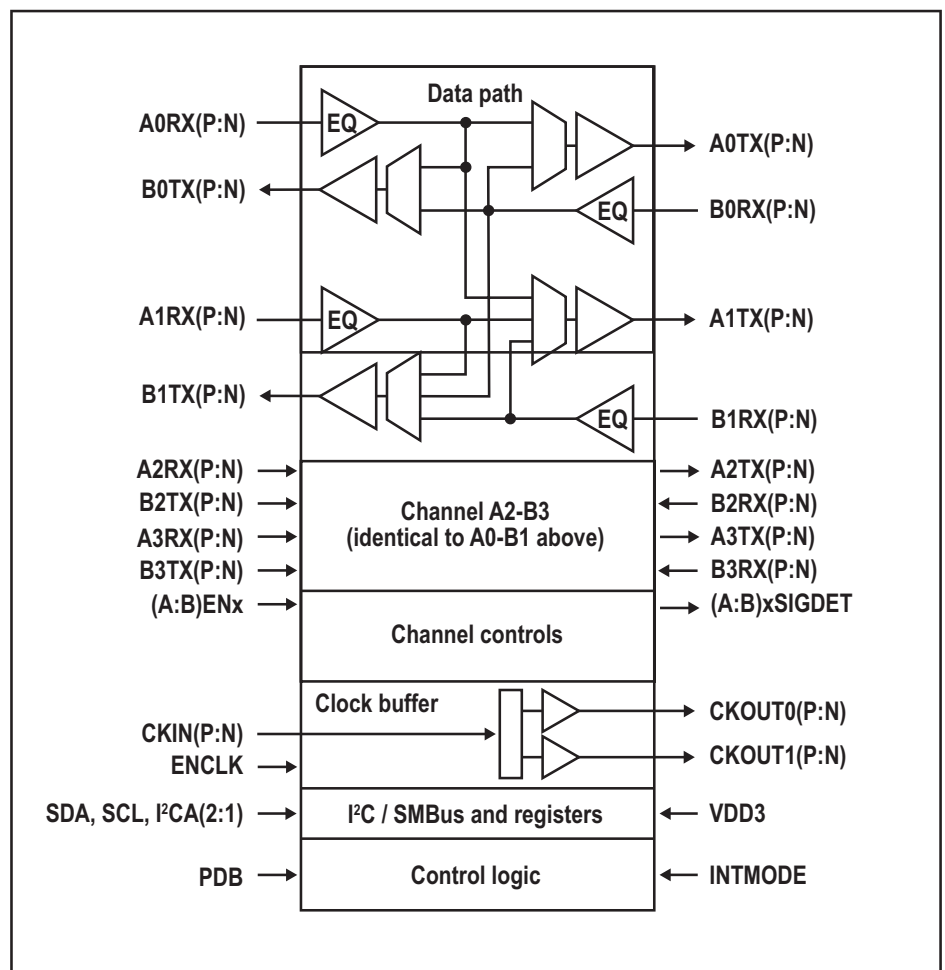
Data path

A0RX(P:N)
EQ
A0TX(P:N)
B0TX(P:N)
EQ
B0RX(P:N)

A1RX(P:N)
EQ
A1TX(P:N)
B1TX(P:N)
EQ
B1RX(P:N)

A2RX(P:N)
B2TX(P:N)
A3RX(P:N)
B3TX(P:N)
Channel A2-B3
(identical to A0-B1 above)
A2TX(P:N)
B2RX(P:N)
A3TX(P:N)
B3RX(P:N)

(A:B)ENx
Channel controls
(A:B)xSIGDET

Clock buffer
CKIN(P:N)
ENCLK
CKOUT0(P:N)
CKOUT1(P:N)

SDA, SCL, I$^2$CA(2:1)
I$^2$C / SMBus and registers
VDD3

PDB
Control logic
INTMODE